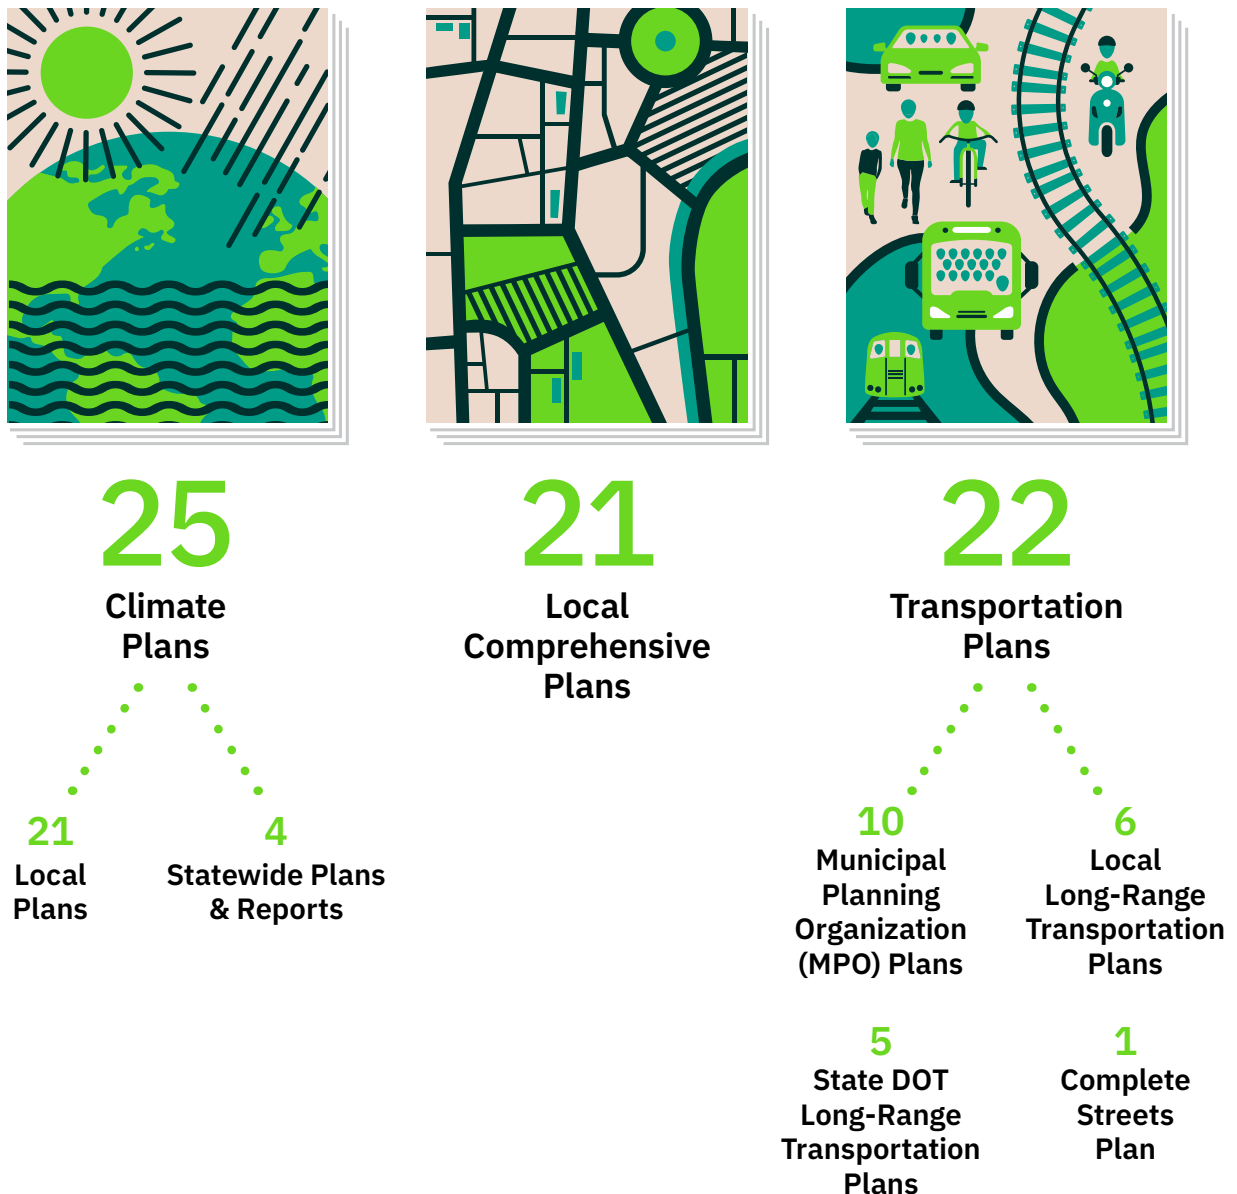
25
Climate Plans

21
Local Plans

4
Statewide Plans & Reports

21
Local Comprehensive Plans

22
Transportation Plans

10
Municipal Planning Organization (MPO) Plans

6
Local Long-Range Transportation Plans

5
State DOT Long-Range Transportation Plans

1
Complete Streets Plan